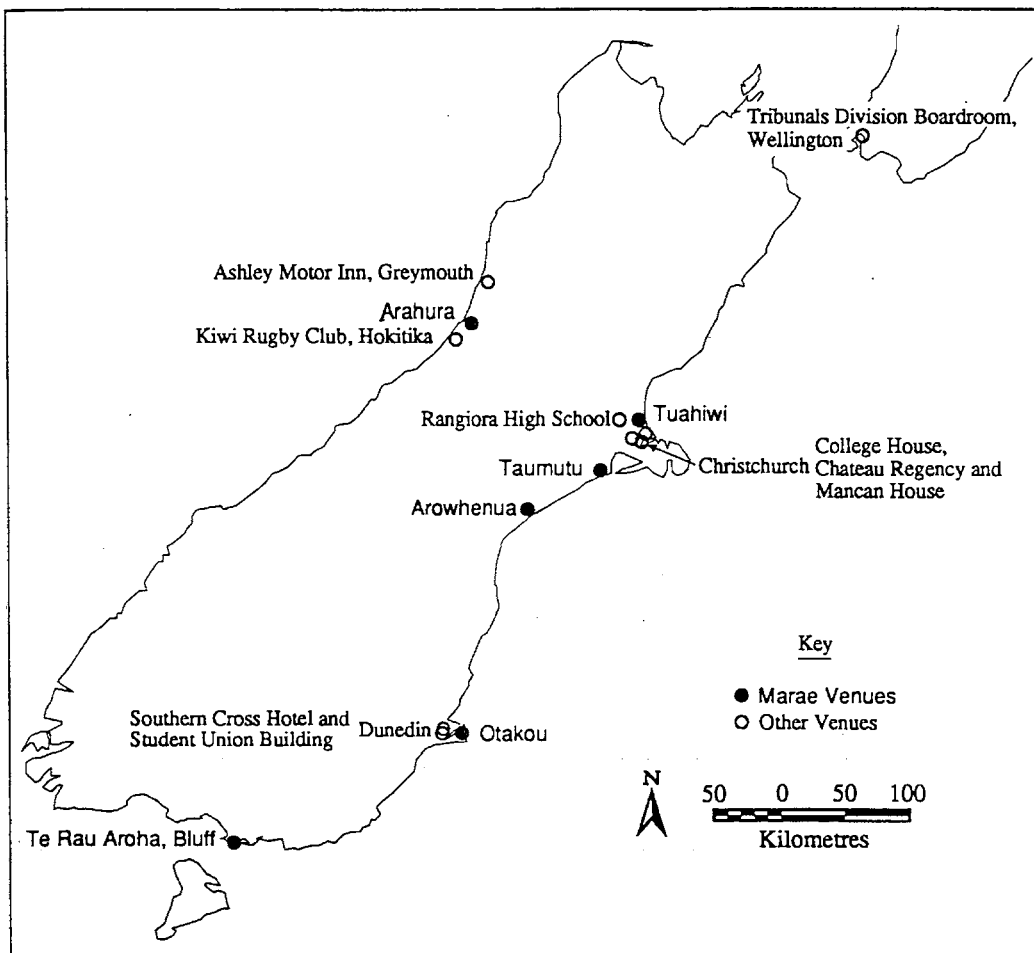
Tribunals Division Boardroom, Wellington

Ashley Motor Inn, Greymouth

Arahura

Kiwi Rugby Club, Hokitika

Rangiora High School

Tuahiwi

College House, Chateau Regency and Mancan House

Christchurch

Taumutu

Arowhenua

Key

Marae Venues

Other Venues

Southern Cross Hotel and Student Union Building

Dunedin

Otakou

N

50 0 50 100

Kilometres

Te Rau Aroha, Bluff